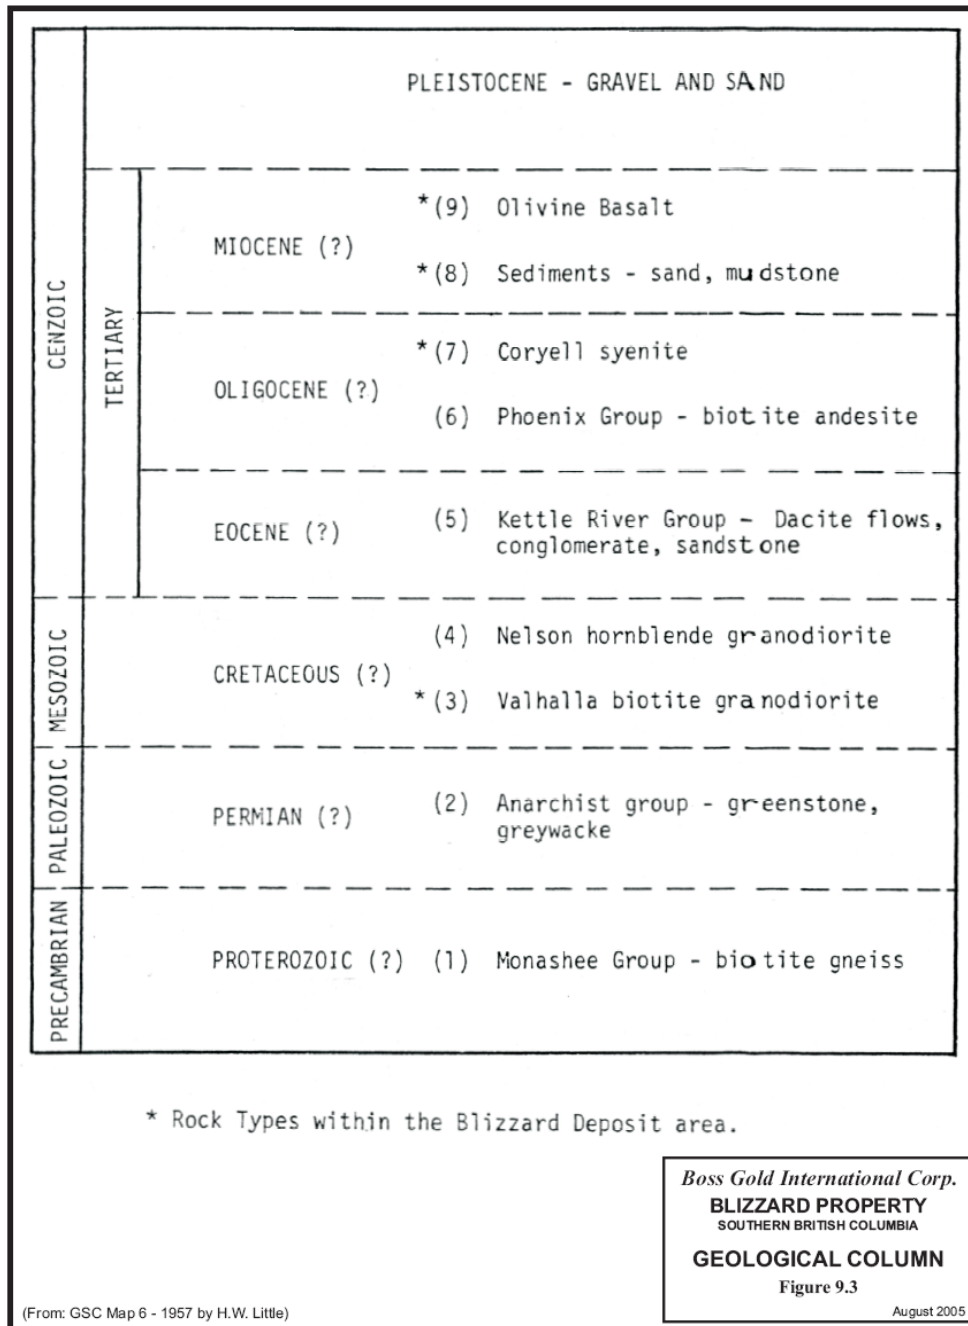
PLEISTOCENE - GRAVEL AND SAND

CENZOIC

TERTIARY

MIOCENE (?)

*(9) Olivine Basalt

*(8) Sediments - sand, mudstone

OLIGOCENE (?)

*(7) Coryell syenite

(6) Phoenix Group - biotite andesite

EOCENE (?)

(5) Kettle River Group - Dacite flows, conglomerate, sandstone

MESOZOIC

CRETACEOUS (?)

(4) Nelson hornblende granodiorite

*(3) Valhalla biotite granodiorite

PALEOZOIC

PERMIAN (?)

(2) Anarchist group - greenstone, greywacke

PRECAMBRIAN

PROTEROZOIC (?)

(1) Monashee Group - biotite gneiss

* Rock Types within the Blizzard Deposit area.

Boss Gold International Corp.
BLIZZARD PROPERTY
SOUTHERN BRITISH COLUMBIA

GEOLOGICAL COLUMN
Figure 9.3

August 2005

(From: GSC Map 6 - 1957 by H.W. Little)